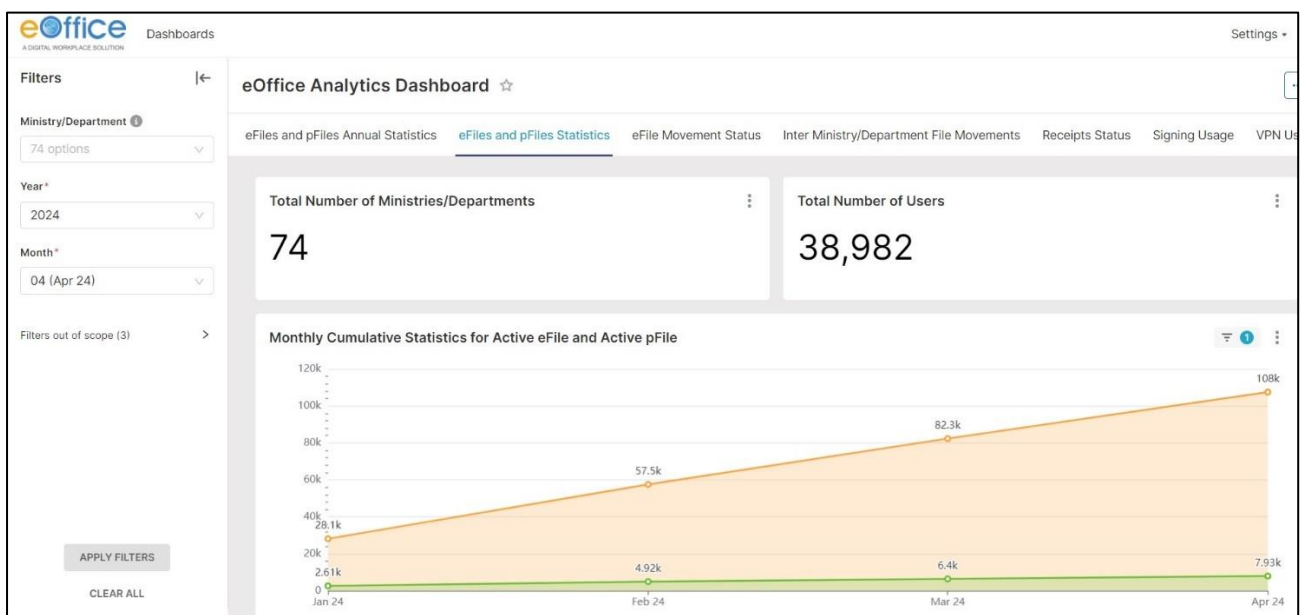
eOffice
A DIGITAL WORKPLACE SOLUTION
Dashboards
Settings

Filters
Ministry/Department
74 options
Year*
2024
Month*
04 (Apr 24)
Filters out of scope (3)
APPLY FILTERS
CLEAR ALL

eOffice Analytics Dashboard ☆

eFiles and pFiles Annual Statistics
eFiles and pFiles Statistics
eFile Movement Status
Inter Ministry/Department File Movements
Receipts Status
Signing Usage
VPN Us

Total Number of Ministries/Departments
74

Total Number of Users
38,982

Monthly Cumulative Statistics for Active eFile and Active pFile
1

120k
100k
80k
60k
40k
20k
0
28.1k
57.5k
82.3k
108k
2.61k
4.92k
6.4k
7.93k
Jan 24
Feb 24
Mar 24
Apr 24